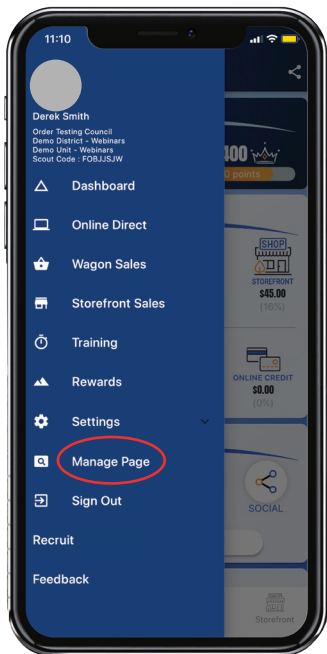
11:10

Derek Smith
Order Testing Council
Demo District - Webinars
Demo Unit - Webinars
Scout Code : FOBJJSJW

Dashboard

Online Direct

Wagon Sales

Storefront Sales

Training

Rewards

Settings

Manage Page

Sign Out

Recruit

Feedback

400

0 points

SHOP

STOREFRONT
$45.00
(16%)

ONLINE CREDIT
$0.00
(0%)

SOCIAL

Storefront